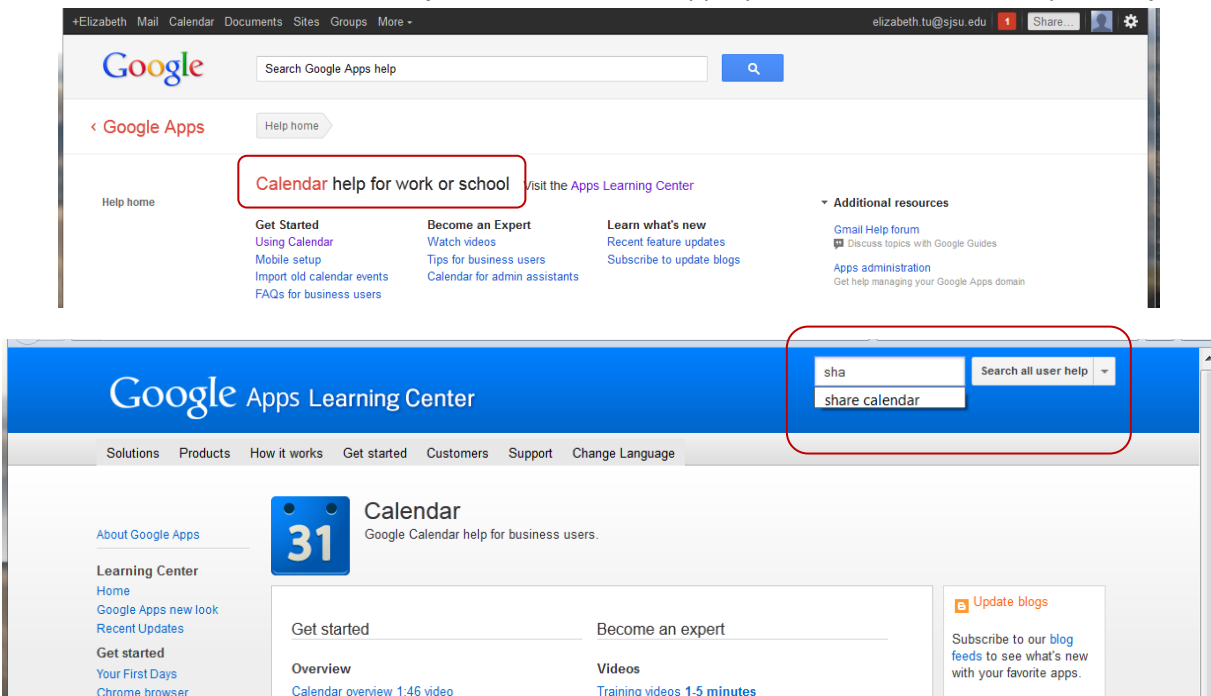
+Elizabeth Mail Calendar Documents Sites Groups More ▾

elizabeth.tu@sjsu.edu 1 Share...

Google

Search Google Apps help

‹ Google Apps

Help home

Calendar help for work or school

Visit the Apps Learning Center

Help home

Get Started
Using Calendar
Mobile setup
Import old calendar events
FAQs for business users

Become an Expert
Watch videos
Tips for business users
Calendar for admin assistants

Learn what's new
Recent feature updates
Subscribe to update blogs

▾ Additional resources

Gmail Help forum
Discuss topics with Google Guides

Apps administration
Get help managing your Google Apps domain

Google Apps Learning Center

sha
share calendar

Search all user help

Solutions Products How it works Get started Customers Support Change Language

31

Calendar
Google Calendar help for business users.

About Google Apps

Learning Center
Home
Google Apps new look
Recent Updates

Get started
Your First Days
Chrome browser

Get started

Overview
Calendar overview 1:46 video

Become an expert

Videos
Training videos 1-5 minutes

Update blogs

Subscribe to our blog feeds to see what's new with your favorite apps.